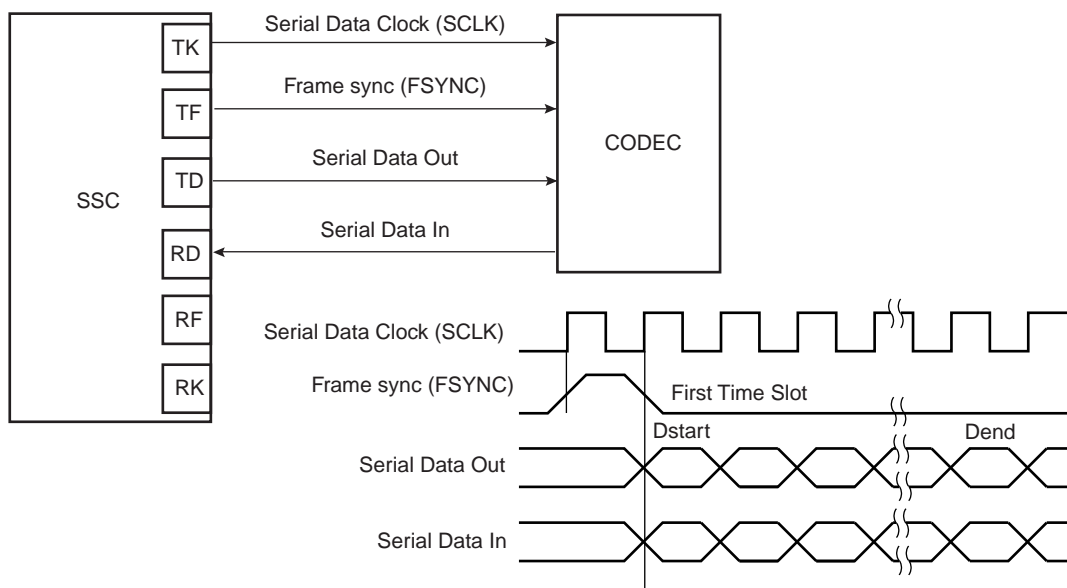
TK
TF
TD
RD
RF
RK
SSC

Serial Data Clock (SCLK)
Frame sync (FSYNC)
Serial Data Out
Serial Data In

CODEC

Serial Data Clock (SCLK)
Frame sync (FSYNC)
First Time Slot
Dstart
Dend
Serial Data Out
Serial Data In